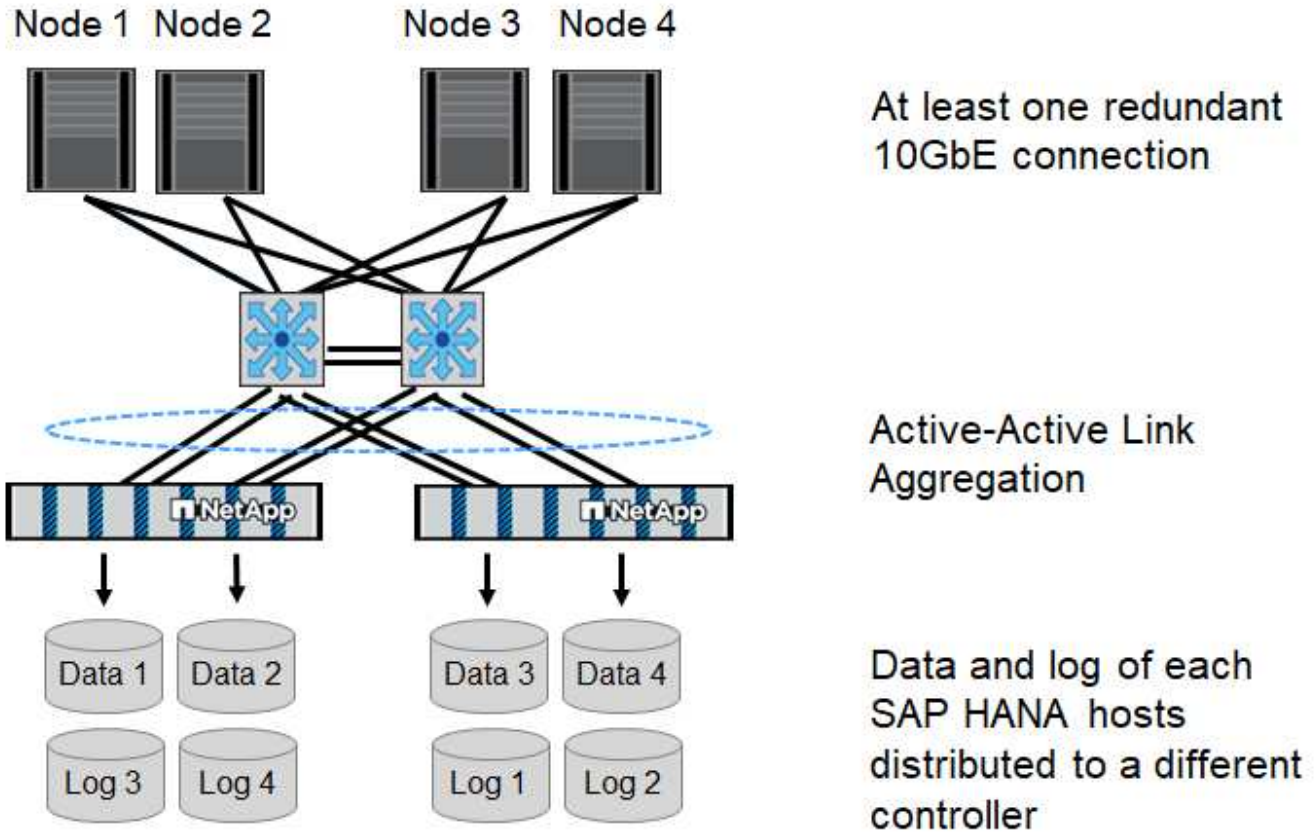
Node 1 Node 2 Node 3 Node 4

At least one redundant 10GbE connection

Active-Active Link Aggregation

NetApp NetApp

Data 1 Data 2 Data 3 Data 4

Log 3 Log 4 Log 1 Log 2

Data and log of each SAP HANA hosts distributed to a different controller